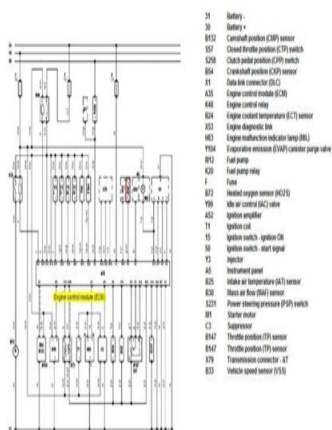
31 Battery -
30 Battery +
B132 Camshaft position (CMP) sensor
S57 Closed throttle position (CTP) switch
S258 Clutch pedal position (CPP) switch
B54 Crankshaft position (CKP) sensor
X1 Data link connector (DLC)
A35 Engine control module (ECM)
K46 Engine control relay
B24 Engine coolant temperature (ECT) sensor
X53 Engine diagnostic link
H63 Engine malfunction indicator lamp (MIL)
Y104 Evaporative emission (EVAP) canister purge valve
M12 Fuel pump
K20 Fuel pump relay
F Fuse
B72 Heated oxygen sensor (HO2S)
Y86 Idle air control (IAC) valve
A52 Ignition amplifier
T1 Ignition coil
15 Ignition switch - ignition ON
50 Ignition switch - start signal
Y3 Injector
A5 Instrument panel
B25 Intake air temperature (IAT) sensor
B30 Mass air flow (MAF) sensor
S231 Power steering pressure (PSP) switch
M1 Starter motor
C3 Suppressor
B147 Throttle position (TP) sensor
B147 Throttle position (TP) sensor
X79 Transmission connector - AT
B33 Vehicle speed sensor (VSS)

Engine control module (ECM)